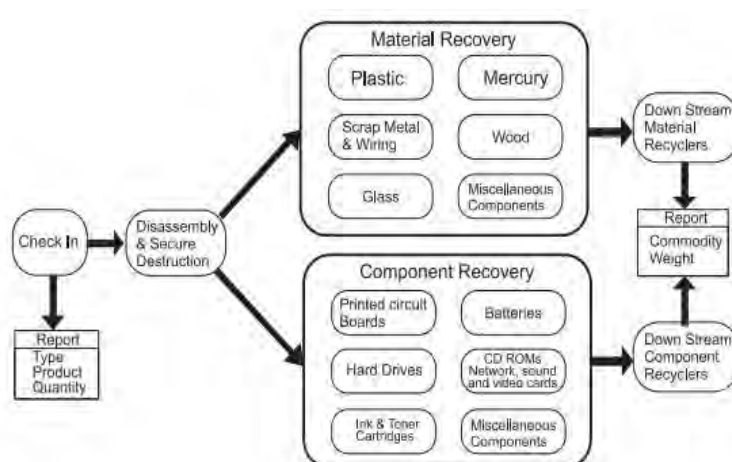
Check In

Report
Type
Product
Quantity

Disassembly & Secure Destruction

Material Recovery

Plastic

Mercury

Scrap Metal & Wiring

Wood

Glass

Miscellaneous Components

Component Recovery

Printed circuit Boards

Batteries

Hard Drives

CD ROMs Network, sound and video cards

Ink & Toner Cartridges

Miscellaneous Components

Down Stream Material Recyclers

Report
Commodity
Weight

Down Stream Component Recyclers